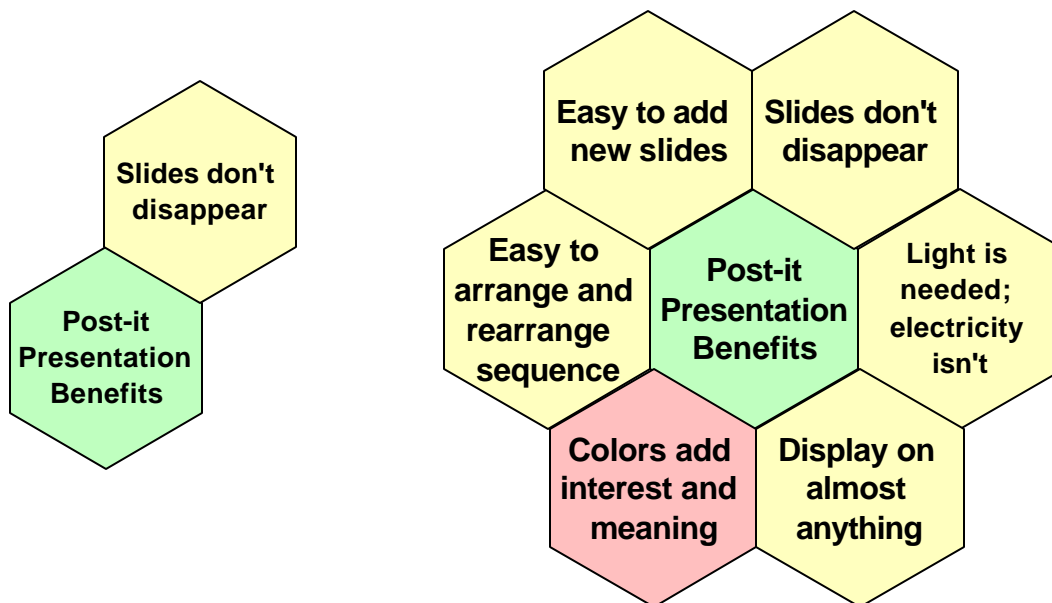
Slides don't disappear

Post-it Presentation Benefits

Easy to add new slides

Slides don't disappear

Easy to arrange and rearrange sequence

Post-it Presentation Benefits

Light is needed; electricity isn't

Colors add interest and meaning

Display on almost anything